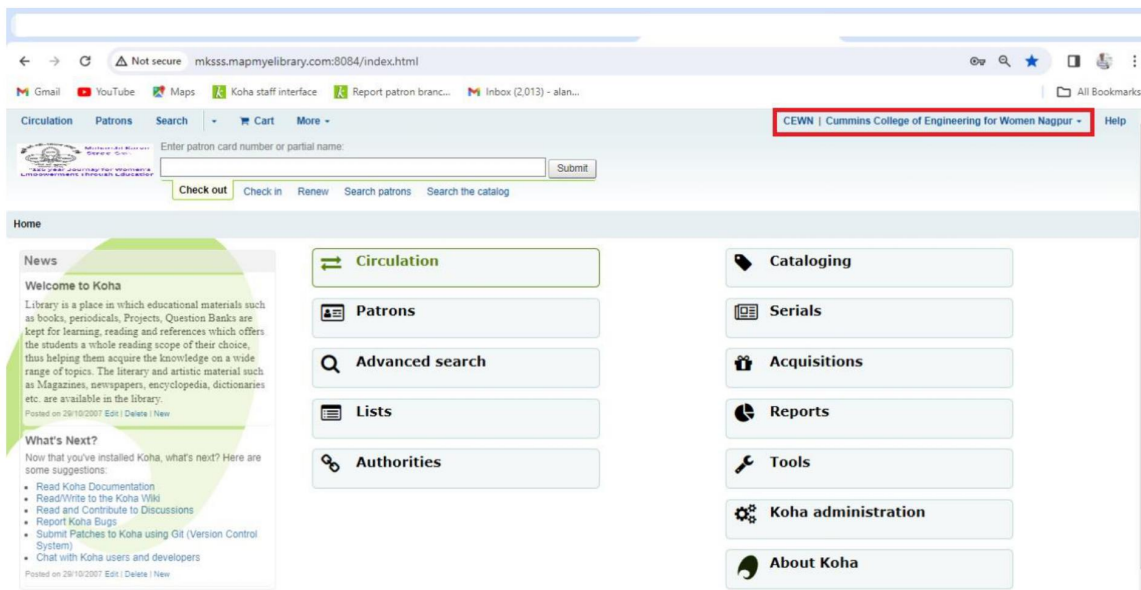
Not secure mksss.mapmyelibrary.com:8084/index.html

Gmail YouTube Maps Koha staff interface Report patron branc... Inbox (2,013) - alan... All Bookmarks

Circulation Patrons Search Cart More

CEWN | Cummins College of Engineering for Women Nagpur Help

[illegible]

Enter patron card number or partial name:

Submit

Check out Check in Renew Search patrons Search the catalog

Home

News

Welcome to Koha

Library is a place in which educational materials such as books, periodicals, Projects, Question Banks are kept for learning, reading and references which offers the students a whole reading scope of their choice, thus helping them acquire the knowledge on a wide range of topics. The literary and artistic material such as Magazines, newspapers, encyclopedia, dictionaries etc. are available in the library.

Posted on 29/10/2007 Edit | Delete | New

What's Next?

Now that you've installed Koha, what's next? Here are some suggestions:

- Read Koha Documentation
- Read/Write to the Koha Wiki
- Read and Contribute to Discussions
- Report Koha Bugs
- Submit Patches to Koha using Git (Version Control System)
- Chat with Koha users and developers

Posted on 29/10/2007 Edit | Delete | New

Circulation

Patrons

Advanced search

Lists

Authorities

Cataloging

Serials

Acquisitions

Reports

Tools

Koha administration

About Koha